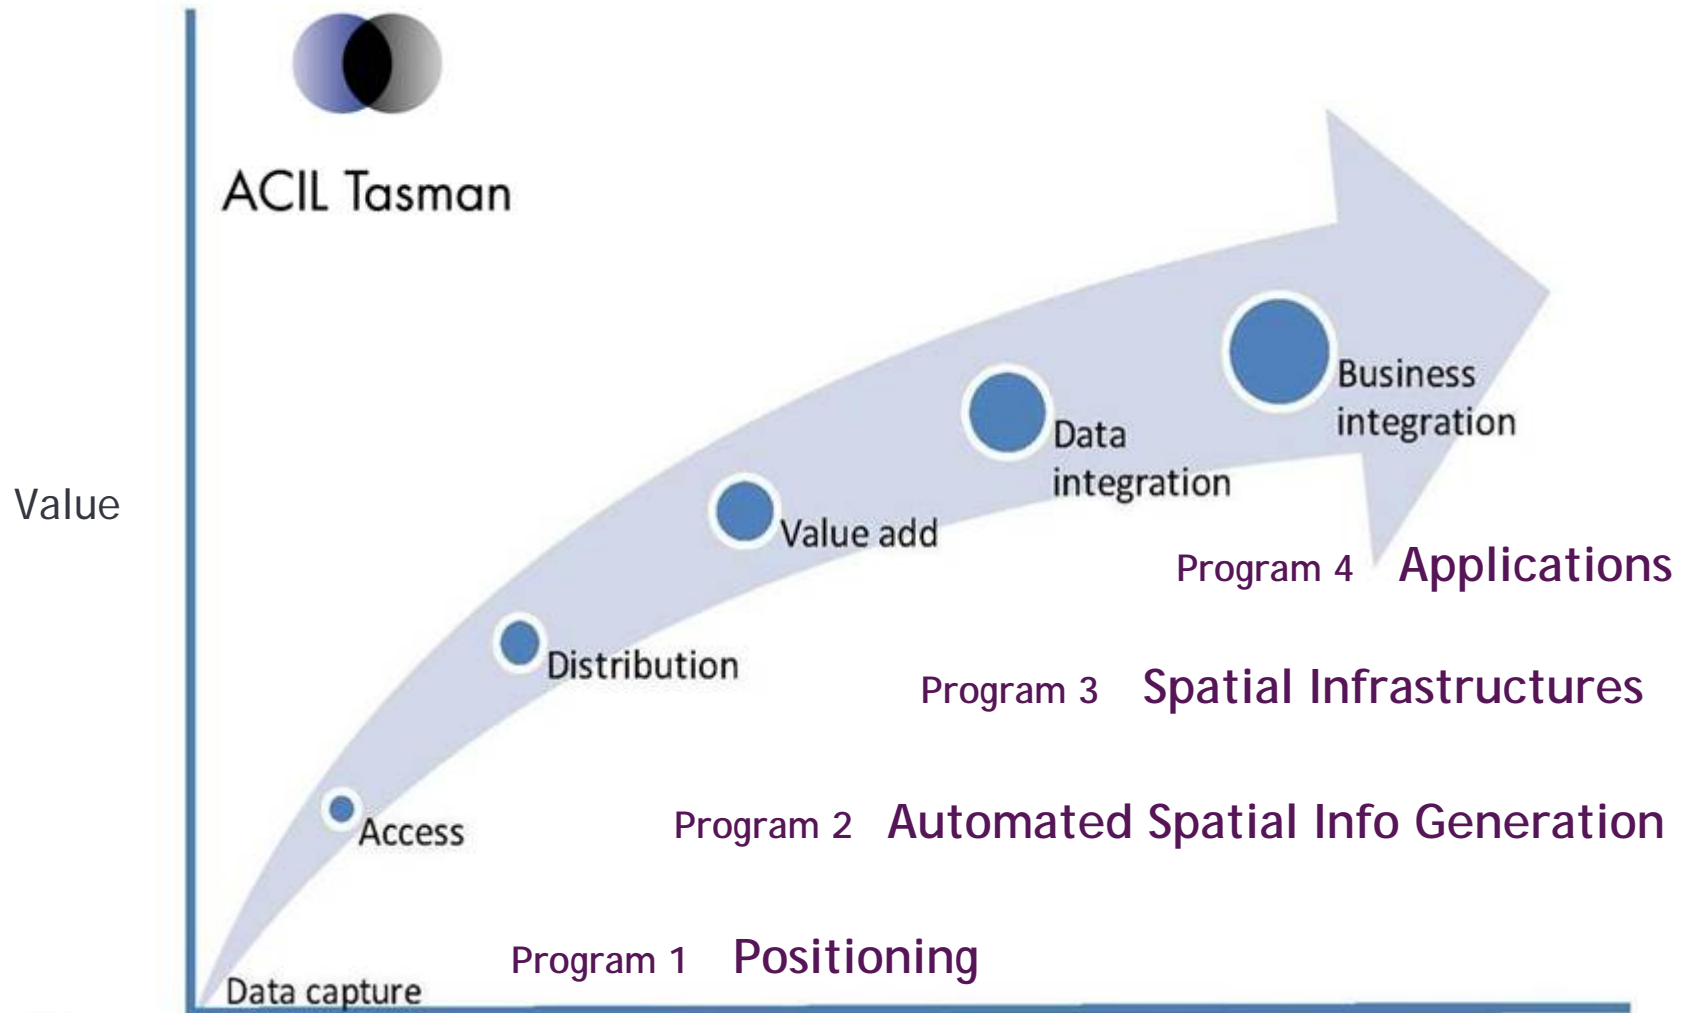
ACIL Tasman

Value

Business integration

Data integration

Value add

Program 4 Applications

Distribution

Program 3 Spatial Infrastructures

Access

Program 2 Automated Spatial Info Generation

Program 1 Positioning

Data capture